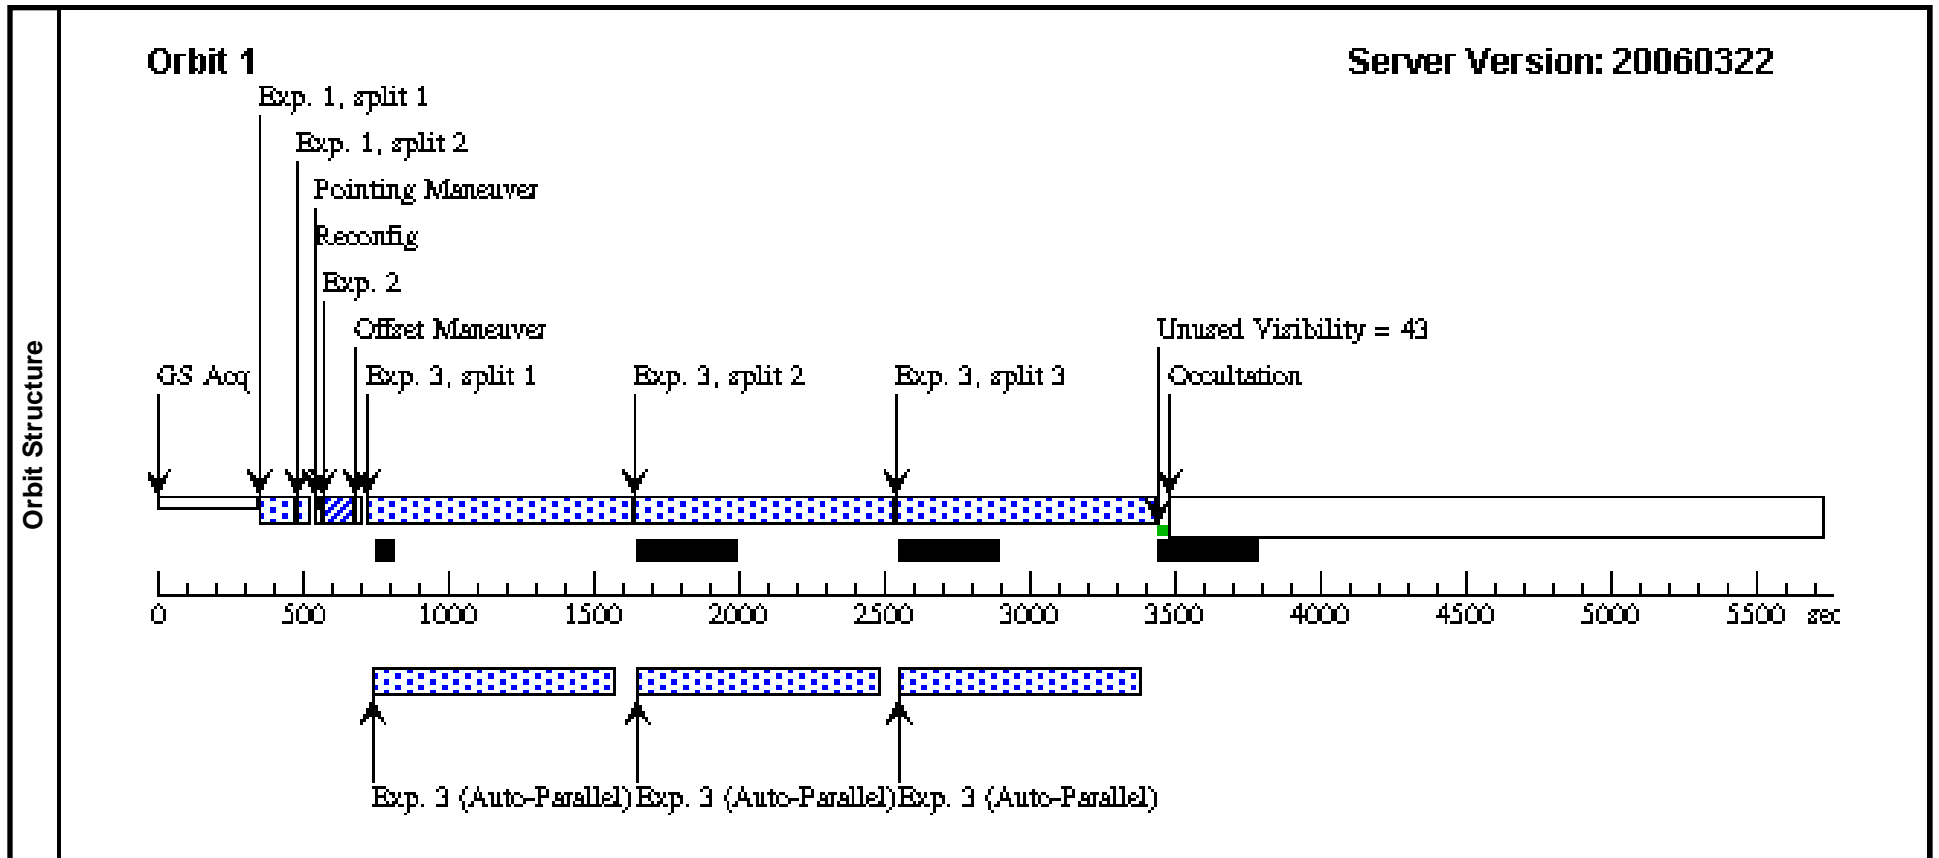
Orbit Structure

Orbit 1

Server Version: 20060322

Exp. 1, split 1

Exp. 1, split 2

Pointing Maneuver

Reconfig

Exp. 2

Offset Maneuver

GS Acq

Exp. 3, split 1

Exp. 3, split 2

Exp. 3, split 3

Unused Visibility = 43

Occultation

0 500 1000 1500 2000 2500 3000 3500 4000 4500 5000 5500 sec

Exp. 3 (Auto-Parallel) Exp. 3 (Auto-Parallel) Exp. 3 (Auto-Parallel)